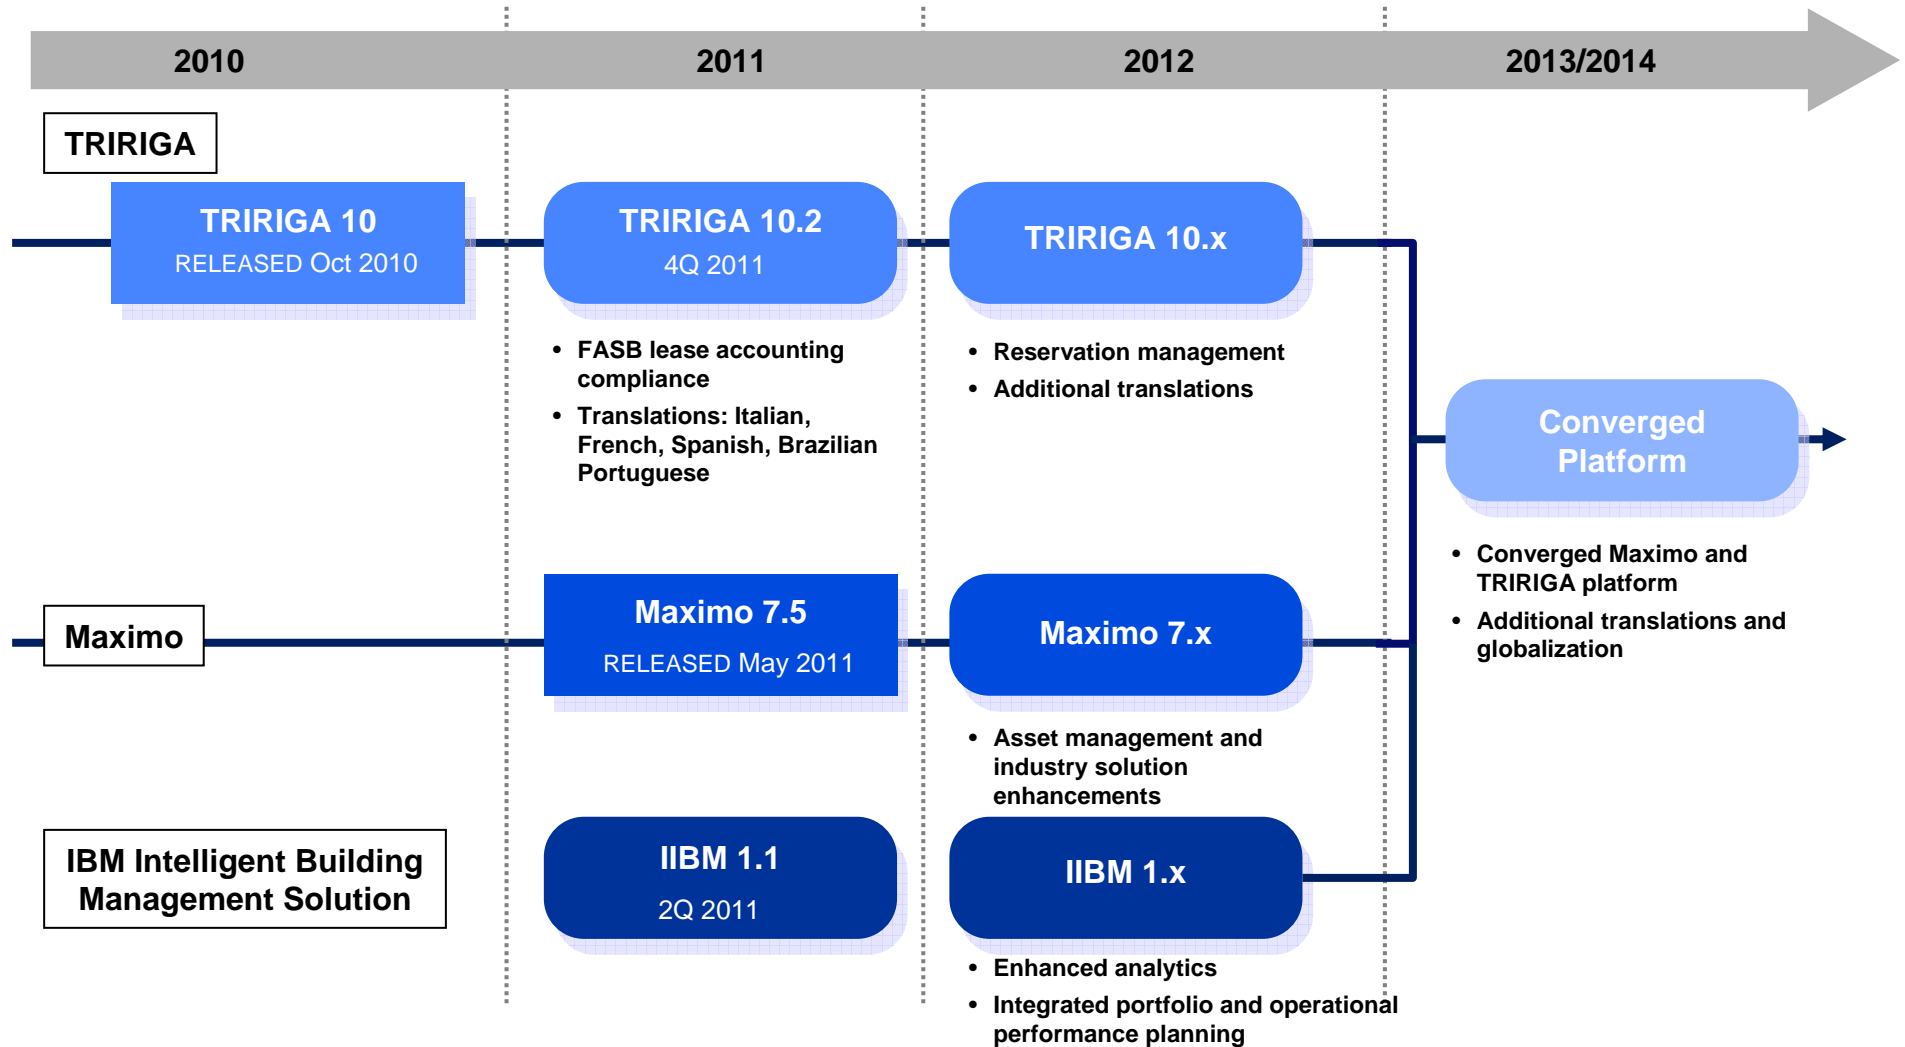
2010

2011

2012

2013/2014

TRIRIGA

TRIRIGA 10
RELEASED Oct 2010

TRIRIGA 10.2
4Q 2011

- FASB lease accounting compliance
- Translations: Italian, French, Spanish, Brazilian Portuguese

TRIRIGA 10.x

- Reservation management
- Additional translations

Converged Platform

- Converged Maximo and TRIRIGA platform
- Additional translations and globalization

Maximo

Maximo 7.5
RELEASED May 2011

Maximo 7.x

- Asset management and industry solution enhancements

IBM Intelligent Building Management Solution

IIBM 1.1
2Q 2011

IIBM 1.x

- Enhanced analytics
- Integrated portfolio and operational performance planning